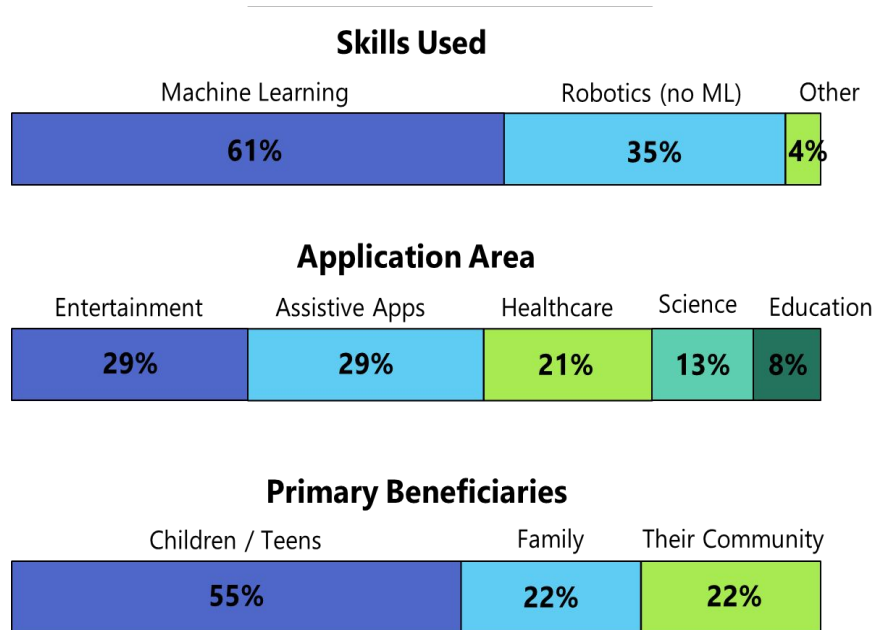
Skills Used

Machine Learning | Robotics (no ML) | Other
61% | 35% | 4%

Application Area

Entertainment | Assistive Apps | Healthcare | Science | Education
29% | 29% | 21% | 13% | 8%

Primary Beneficiaries

Children / Teens | Family | Their Community
55% | 22% | 22%